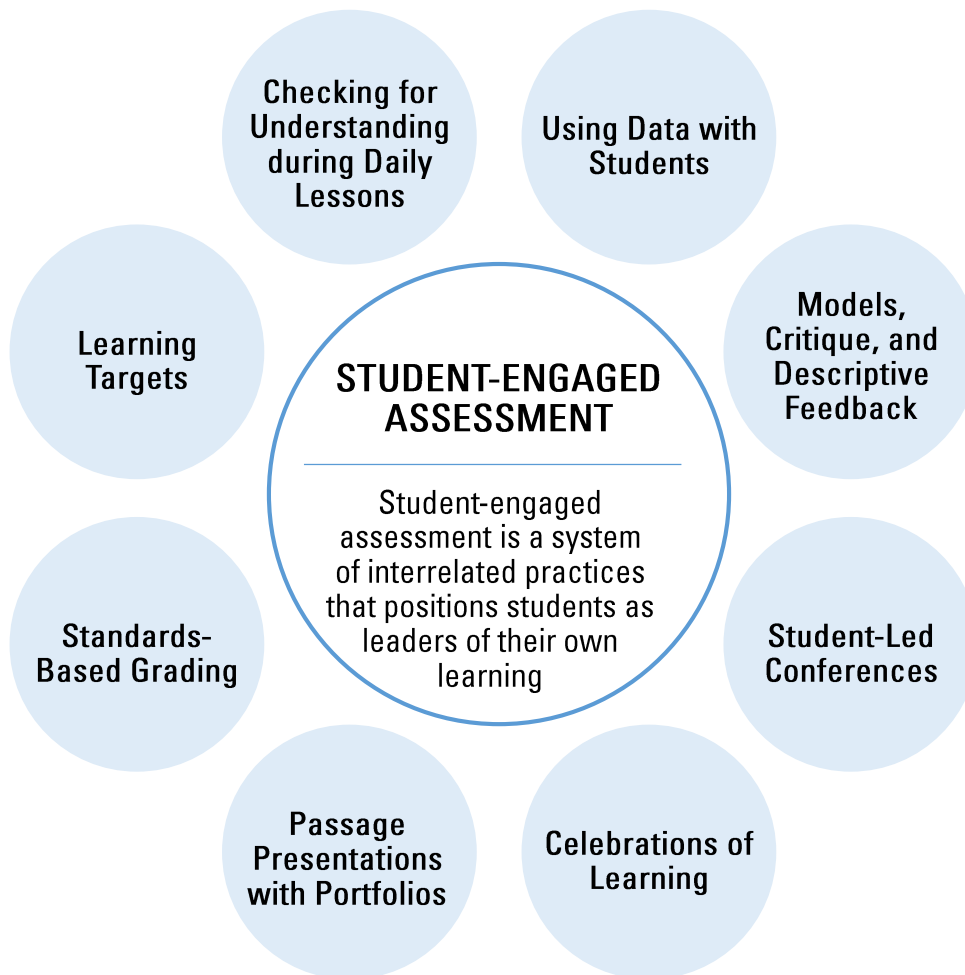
STUDENT-ENGAGED ASSESSMENT

Student-engaged assessment is a system of interrelated practices that positions students as leaders of their own learning

Checking for Understanding during Daily Lessons

Using Data with Students

Models, Critique, and Descriptive Feedback

Student-Led Conferences

Celebrations of Learning

Passage Presentations with Portfolios

Standards-Based Grading

Learning Targets